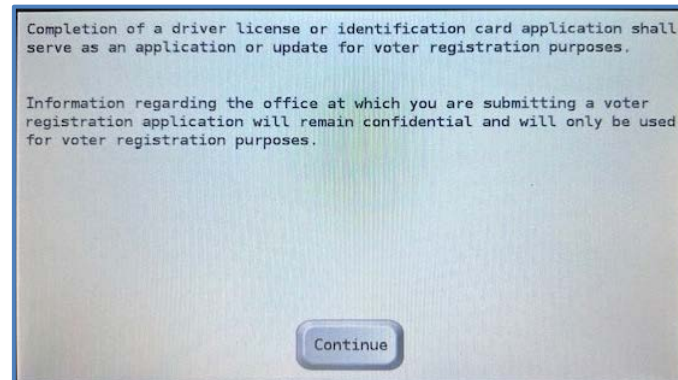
Completion of a driver license or identification card application shall serve as an application or update for voter registration purposes.

Information regarding the office at which you are submitting a voter registration application will remain confidential and will only be used for voter registration purposes.

Continue